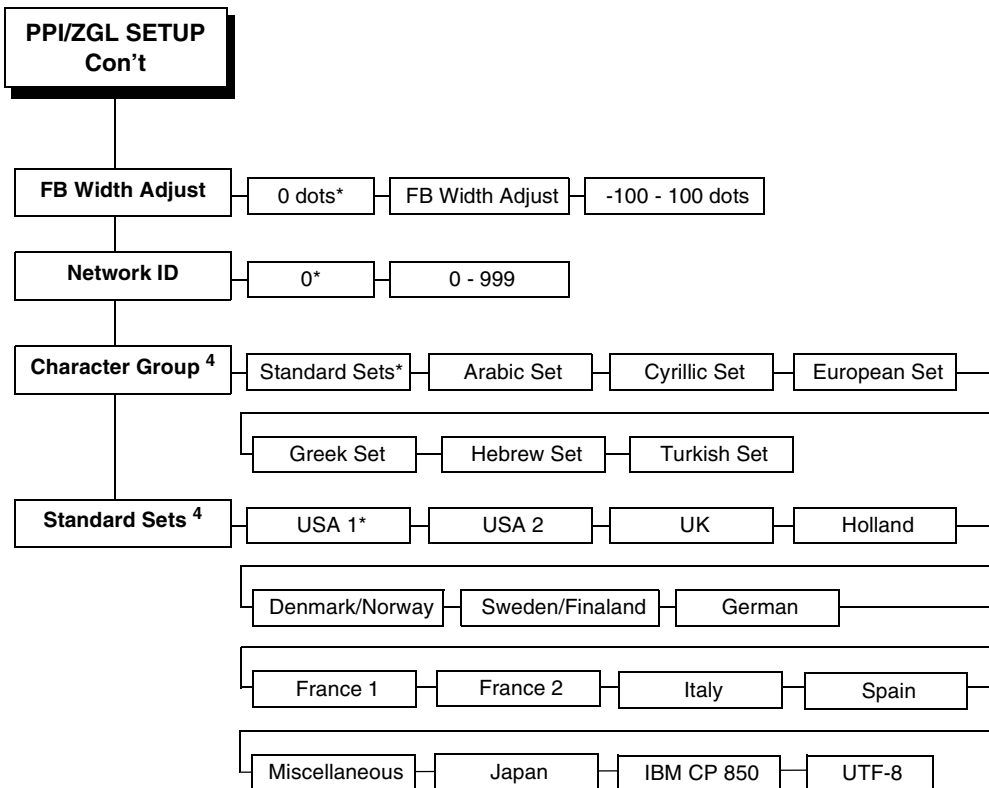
PPI/ZGL SETUP
Con't

FB Width Adjust

0 dots*

FB Width Adjust

-100 - 100 dots

Network ID

0*

0 - 999

Character Group $^4$

Standard Sets*

Arabic Set

Cyrillic Set

European Set

Greek Set

Hebrew Set

Turkish Set

Standard Sets $^4$

USA 1*

USA 2

UK

Holland

Denmark/Norway

Sweden/Finaland

German

France 1

France 2

Italy

Spain

Miscellaneous

Japan

IBM CP 850

UTF-8